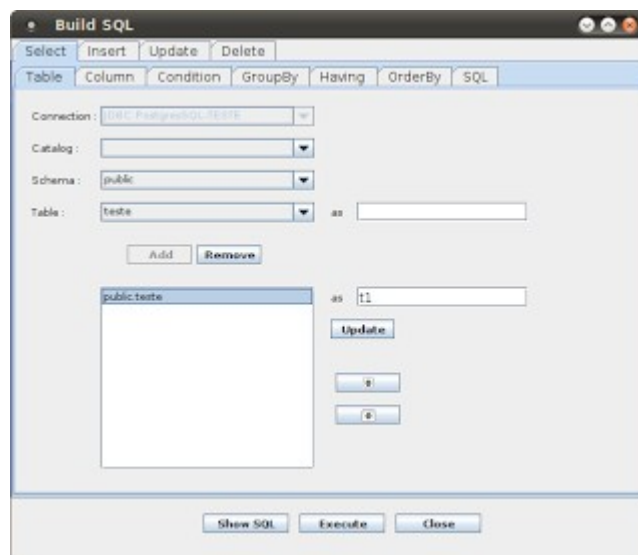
Build SQL

Select | Insert | Update | Delete

Table | Column | Condition | GroupBy | Having | OrderBy | SQL

Connection : JDBC PostgreSQL-TESTE

Catalog :

Schema : public

Table : teste as

Add Remove

public.teste

as t1

Update

Show SQL Execute Close